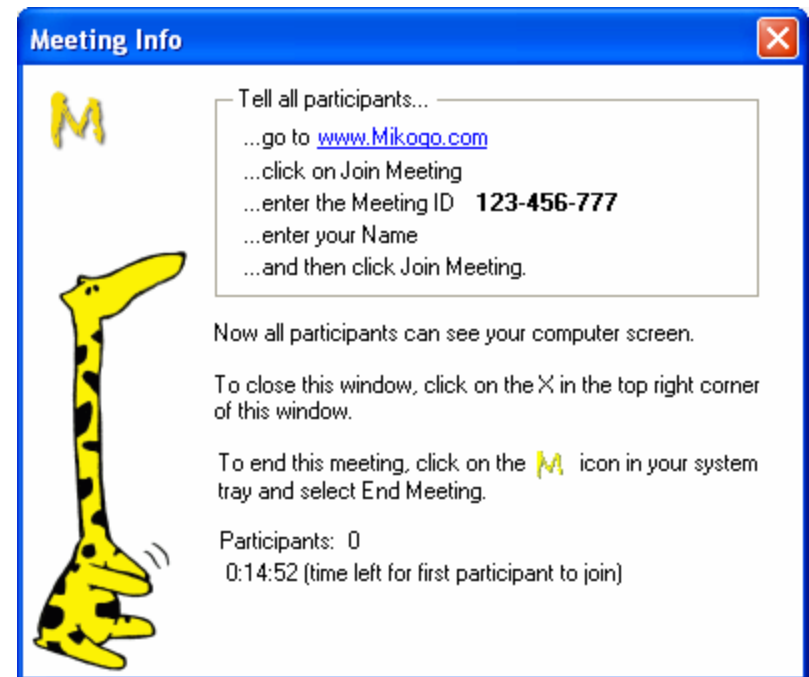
Meeting Info

M

Tell all participants...

...go to www.Mikogo.com
...click on Join Meeting
...enter the Meeting ID **123-456-777**
...enter your Name
...and then click Join Meeting.

Now all participants can see your computer screen.

To close this window, click on the X in the top right corner of this window.

To end this meeting, click on the M icon in your system tray and select End Meeting.

Participants: 0
0:14:52 (time left for first participant to join)